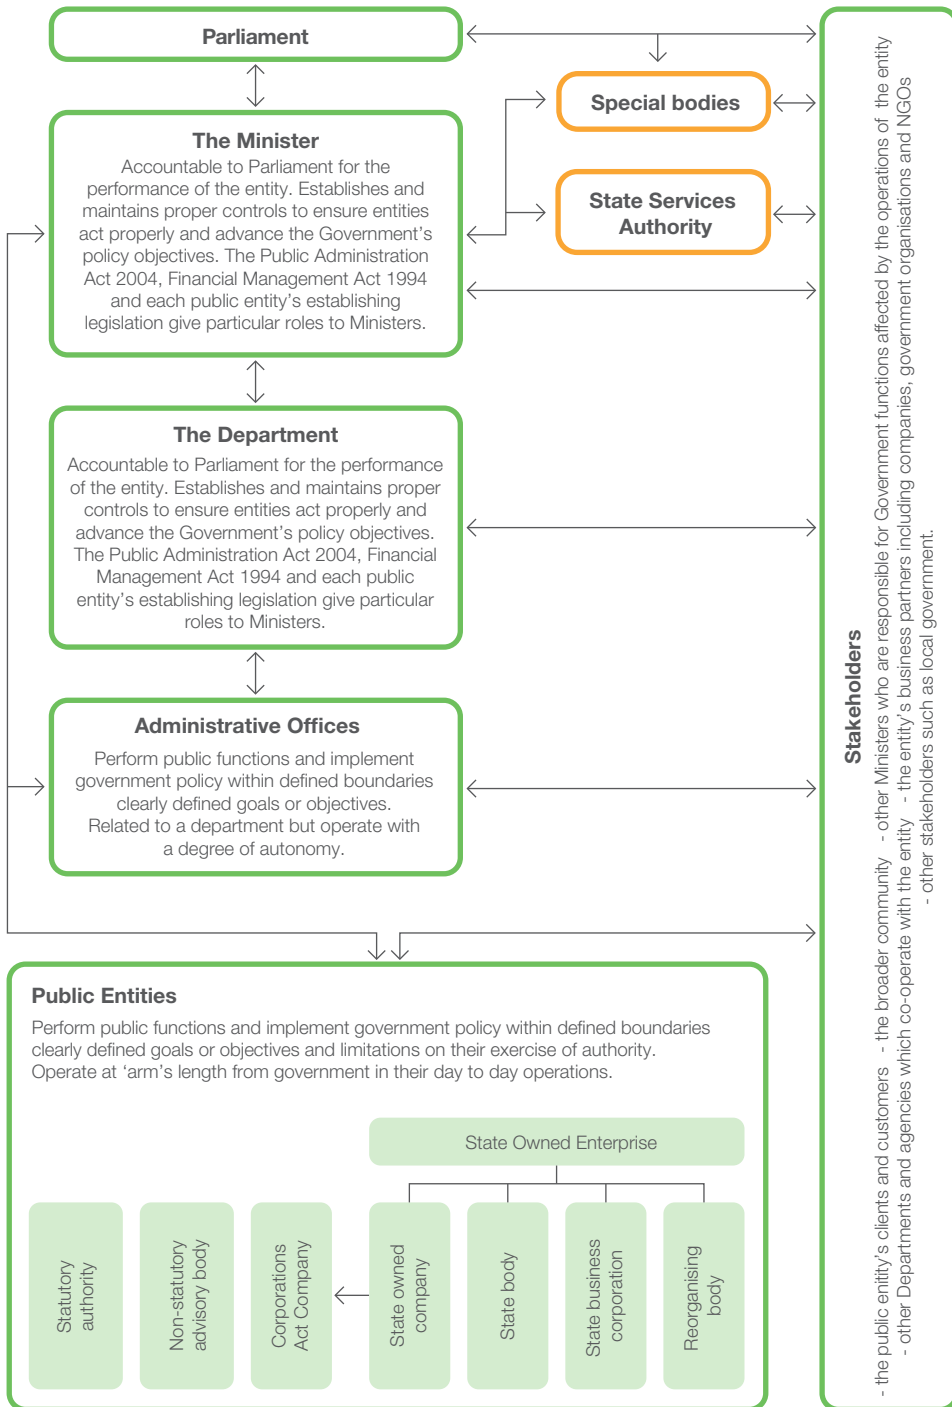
Parliament

Special bodies

State Services Authority

The Minister
Accountable to Parliament for the performance of the entity. Establishes and maintains proper controls to ensure entities act properly and advance the Government's policy objectives. The Public Administration Act 2004, Financial Management Act 1994 and each public entity's establishing legislation give particular roles to Ministers.

The Department
Accountable to Parliament for the performance of the entity. Establishes and maintains proper controls to ensure entities act properly and advance the Government's policy objectives. The Public Administration Act 2004, Financial Management Act 1994 and each public entity's establishing legislation give particular roles to Ministers.

Administrative Offices
Perform public functions and implement government policy within defined boundaries clearly defined goals or objectives. Related to a department but operate with a degree of autonomy.

Public Entities
Perform public functions and implement government policy within defined boundaries clearly defined goals or objectives and limitations on their exercise of authority. Operate at 'arm's length from government in their day to day operations.

State Owned Enterprise

Statutory authority

Non-statutory advisory body

Corporations Act Company

State owned company

State body

State business corporation

Reorganising body

Stakeholders
- the public entity's clients and customers - the broader community - other Ministers who are responsible for Government functions affected by the operations of the entity
- other Departments and agencies which co-operate with the entity - the entity's business partners including companies, government organisations and NGOs
- other stakeholders such as local government.